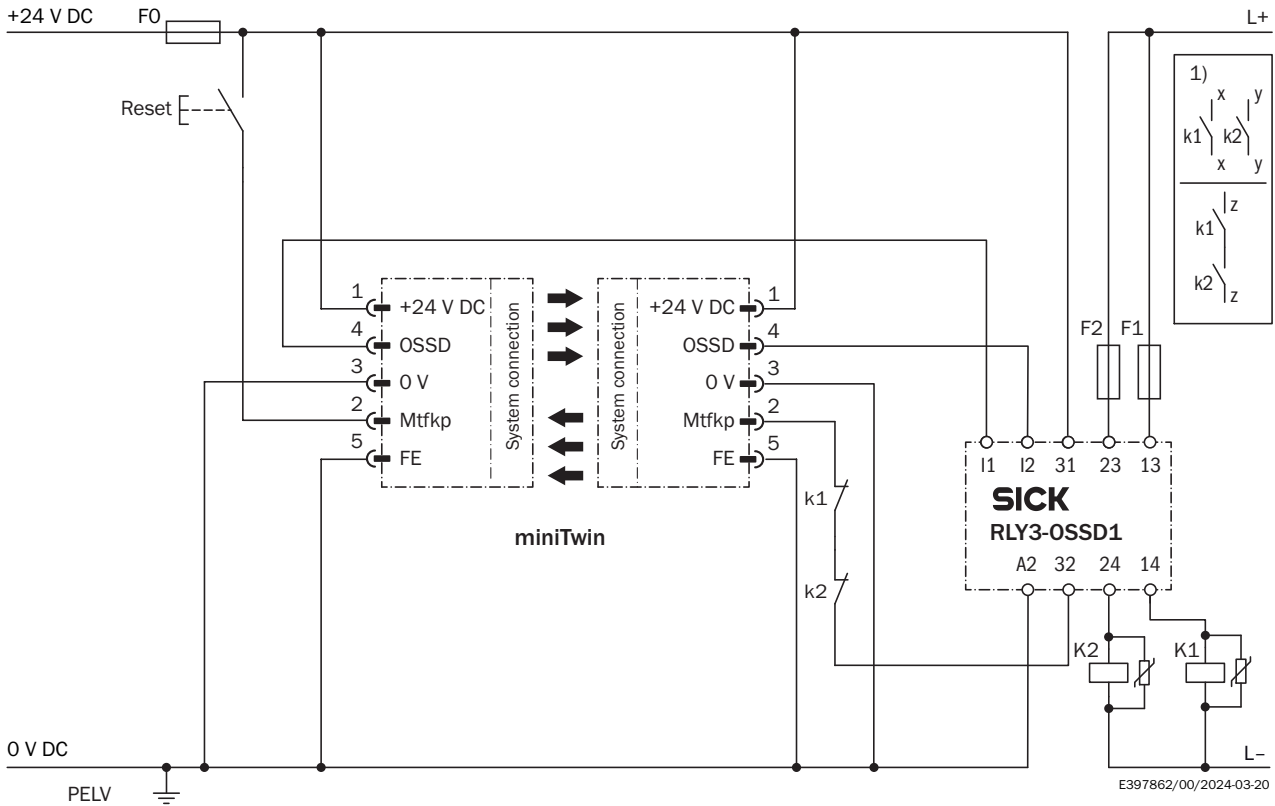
+24 V DC F0 L+

Reset

1) x y k1 k2 x y

k1 z

k2 z

1 +24 V DC
4 OSSD
3 0 V
2 Mtfkp
5 FE

System connection

System connection

+24 V DC 1
OSSD 4
0 V 3
Mtfkp 2
FE 5

F2 F1

I1 I2 31 23 13

SICK
RLY3-OSSD1

A2 32 24 14

k1

k2

miniTwin

K2 K1

0 V DC L–

PELV

E397862/00/2024-03-20